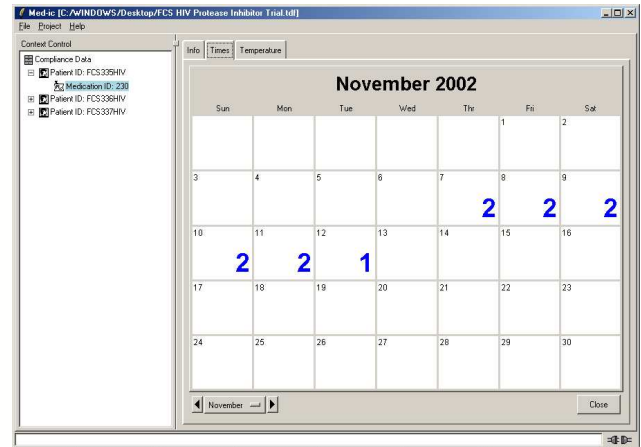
Med-ic [C:/WINDOWS/Desktop/FCS HIV Protease Inhibitor Trial.tdf]

File Project Help

Context Control

Compliance Data
Patient ID: FCS335HIV
Medication ID: 230
Patient ID: FCS336HIV
Patient ID: FCS337HIV

Info Times Temperature

November 2002

| Sun | Mon | Tue | Wed | Thr | Fri | Sat |
|---|---|---|---|---|---|---|
| | | | | | 1 | 2 |
| 3 | 4 | 5 | 6 | 7 2 | 8 2 | 9 2 |
| 10 2 | 11 2 | 12 1 | 13 | 14 | 15 | 16 |
| 17 | 18 | 19 | 20 | 21 | 22 | 23 |
| 24 | 25 | 26 | 27 | 28 | 29 | 30 |

November

Close